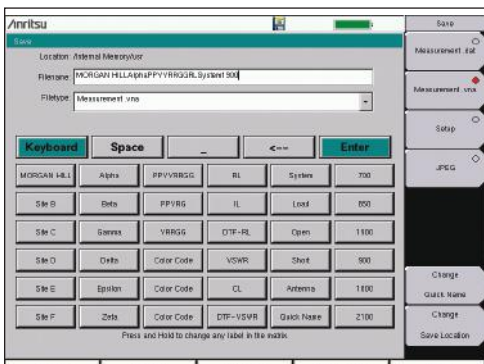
/Inritsu

Save

Location: /Internal Memory/usr

Filename: MORGAN HILLAlphaPPVVRRGGRLSystem1900

Filetype: Measurement .vna

Keyboard | Space | _ | <-- | Enter

| | | | | | |
|---|---|---|---|---|---|
| MORGAN HILL | Alpha | PPVVRRGG | RL | System | 700 |
| Site B | Beta | PPVRG | IL | Load | 850 |
| Site C | Gamma | VRRGG | DTF-RL | Open | 1100 |
| Site D | Delta | Color Code | VSWR | Short | 900 |
| Site E | Epsilon | Color Code | CL | Antenna | 1800 |
| Site F | Zeta | Color Code | DTF-VSWR | Quick Name | 2100 |

Press and Hold to change any label in the matrix.

Save

Measurement .dat

Measurement .vna

Setup

JPEG

Change Quick Name

Change Save Location